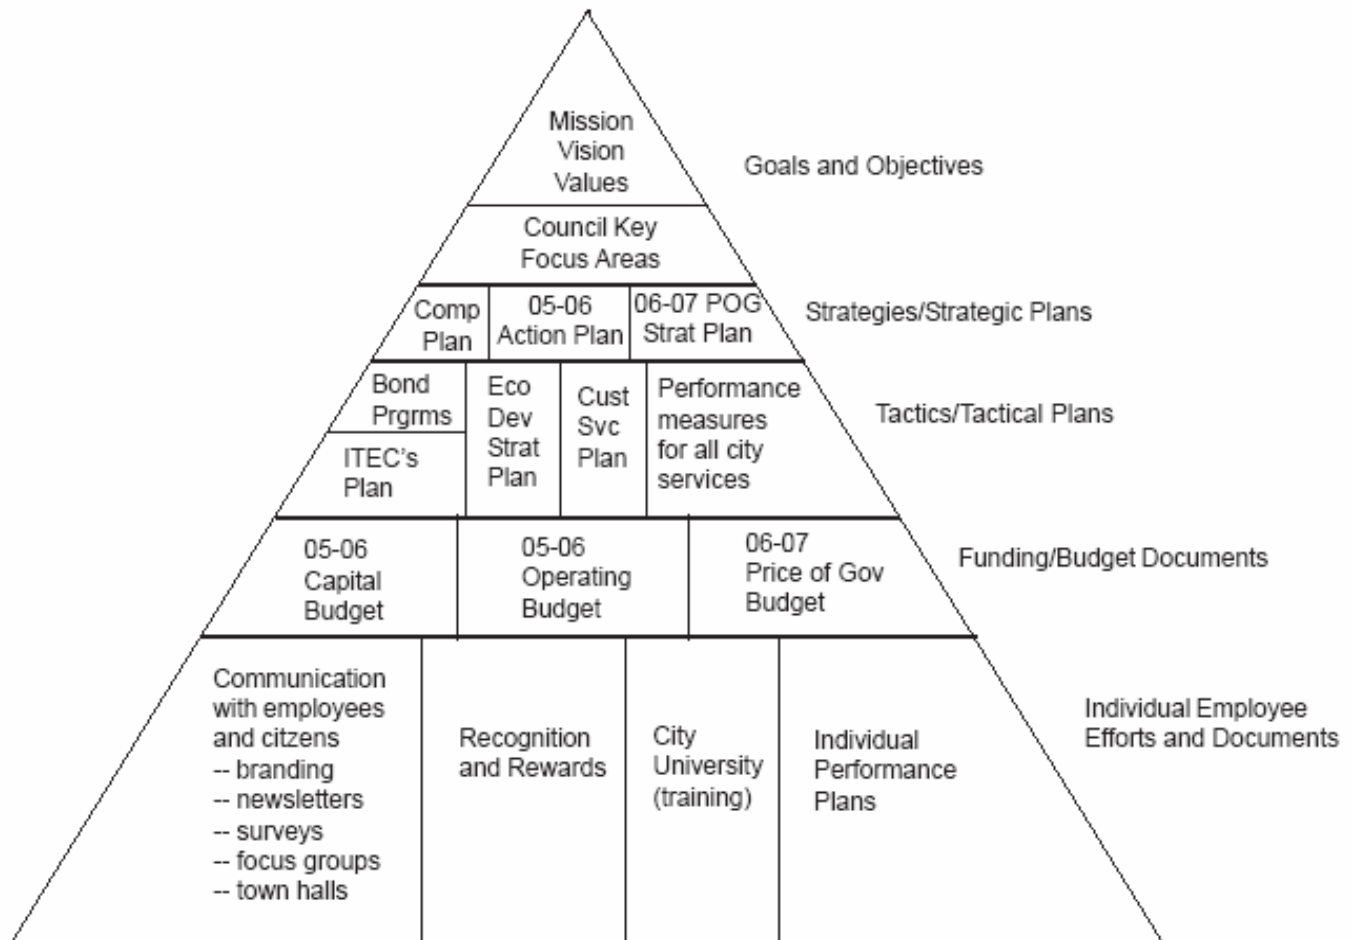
Mission
Vision
Values

Goals and Objectives

Council Key
Focus Areas

Comp Plan

05-06 Action Plan

06-07 POG Strat Plan

Strategies/Strategic Plans

Bond Prgrms

ITEC's Plan

Eco Dev Strat Plan

Cust Svc Plan

Performance measures for all city services

Tactics/Tactical Plans

05-06 Capital Budget

05-06 Operating Budget

06-07 Price of Gov Budget

Funding/Budget Documents

Communication with employees and citzens
-- branding
-- newsletters
-- surveys
-- focus groups
-- town halls

Recognition and Rewards

City University (training)

Individual Performance Plans

Individual Employee Efforts and Documents